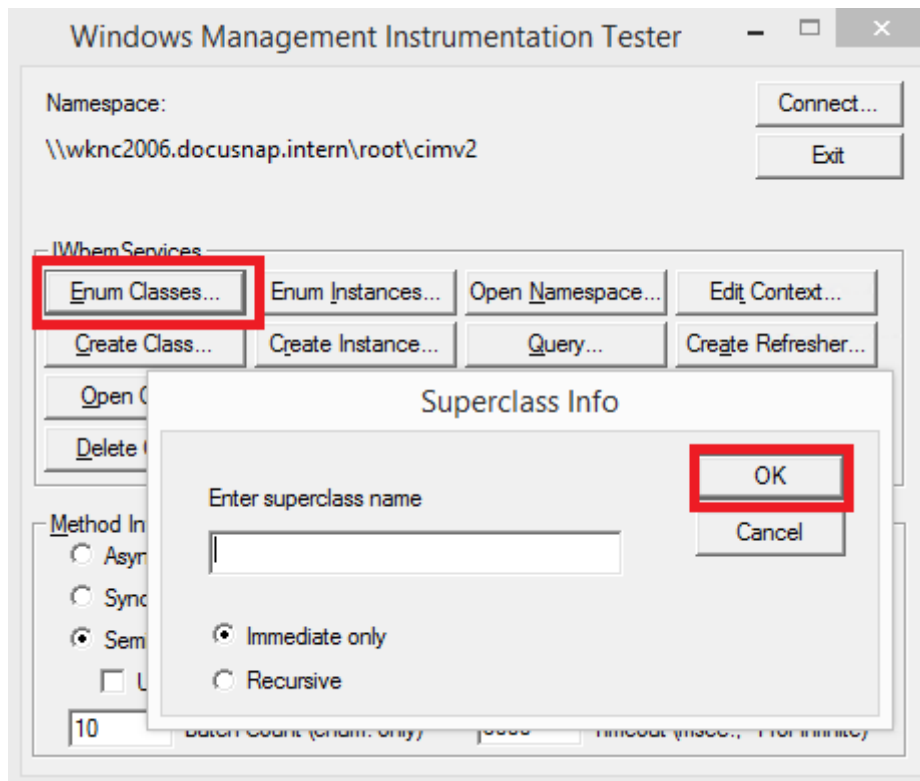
Windows Management Instrumentation Tester

Namespace:

\\wknc2006.docusnap.intern\root\cimv2

Connect...

Exit

IWbemServices

Enum Classes...

Enum Instances...

Open Namespace...

Edit Context...

Create Class...

Create Instance...

Query...

Create Refresher...

Open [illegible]

Delete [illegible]

Method In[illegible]

Asy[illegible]

Sync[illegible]

Sem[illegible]

U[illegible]

10

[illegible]

Superclass Info

Enter superclass name

OK

Cancel

Immediate only

Recursive